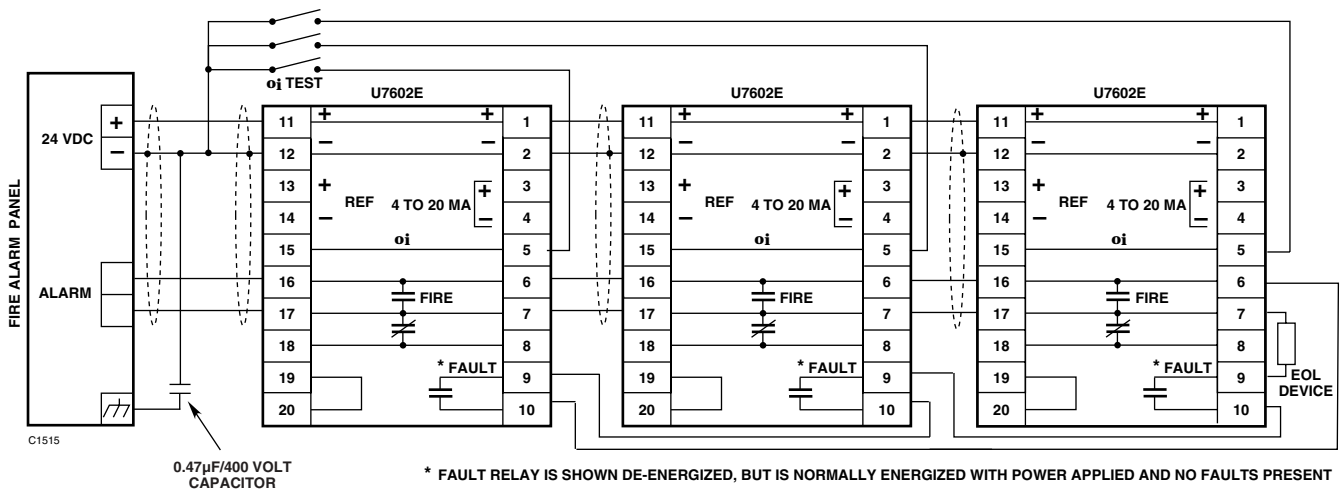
oi TEST

FIRE ALARM PANEL

24 VDC
+
–

ALARM

U7602E

11
12
13
14
15
16
17
18
19
20

+
–
+
–
REF
4 TO 20 MA
+
–
oi
FIRE
* FAULT

1
2
3
4
5
6
7
8
9
10

U7602E

11
12
13
14
15
16
17
18
19
20

+
–
+
–
REF
4 TO 20 MA
+
–
oi
FIRE
* FAULT

1
2
3
4
5
6
7
8
9
10

U7602E

11
12
13
14
15
16
17
18
19
20

+
–
+
–
REF
4 TO 20 MA
+
–
oi
FIRE
* FAULT

1
2
3
4
5
6
7
8
9
10

EOL DEVICE

C1515

0.47μF/400 VOLT CAPACITOR

* FAULT RELAY IS SHOWN DE-ENERGIZED, BUT IS NORMALLY ENERGIZED WITH POWER APPLIED AND NO FAULTS PRESENT